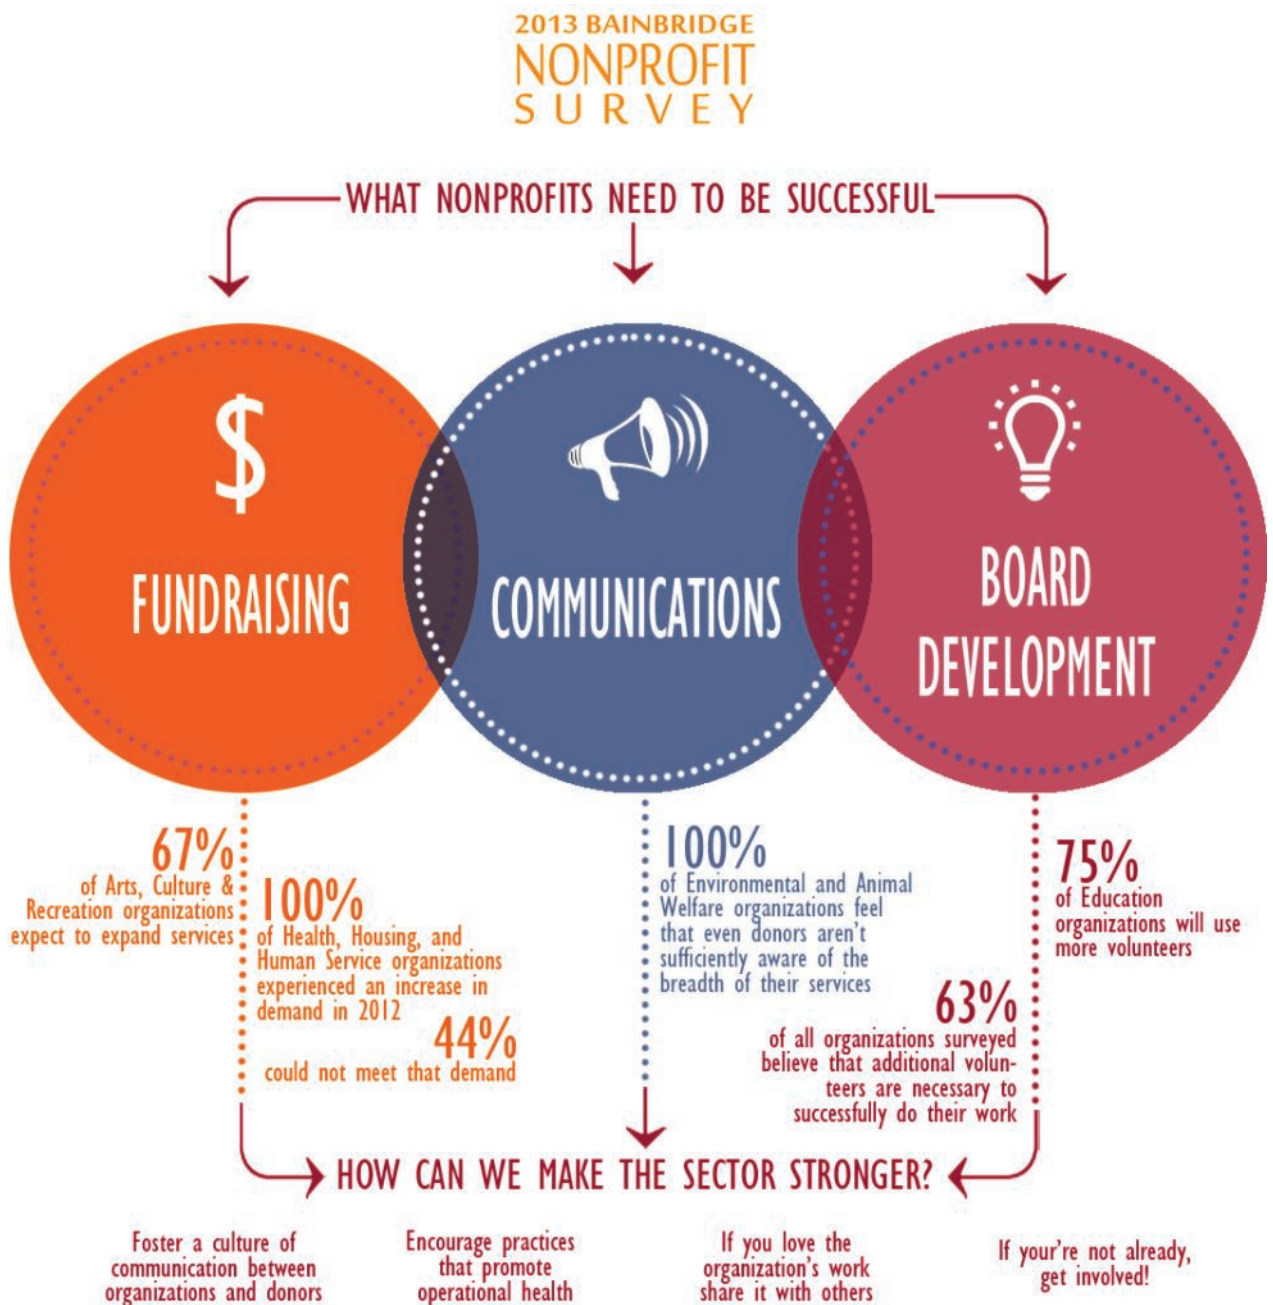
2013 BAINBRIDGE
NONPROFIT
SURVEY

WHAT NONPROFITS NEED TO BE SUCCESSFUL

$
FUNDRAISING

COMMUNICATIONS

BOARD DEVELOPMENT

67%
of Arts, Culture & Recreation organizations expect to expand services

100%
of Health, Housing, and Human Service organizations experienced an increase in demand in 2012

44%
could not meet that demand

100%
of Environmental and Animal Welfare organizations feel that even donors aren't sufficiently aware of the breadth of their services

75%
of Education organizations will use more volunteers

63%
of all organizations surveyed believe that additional volunteers are necessary to successfully do their work

HOW CAN WE MAKE THE SECTOR STRONGER?

Foster a culture of communication between organizations and donors

Encourage practices that promote operational health

If you love the organization's work share it with others

If your're not already, get involved!